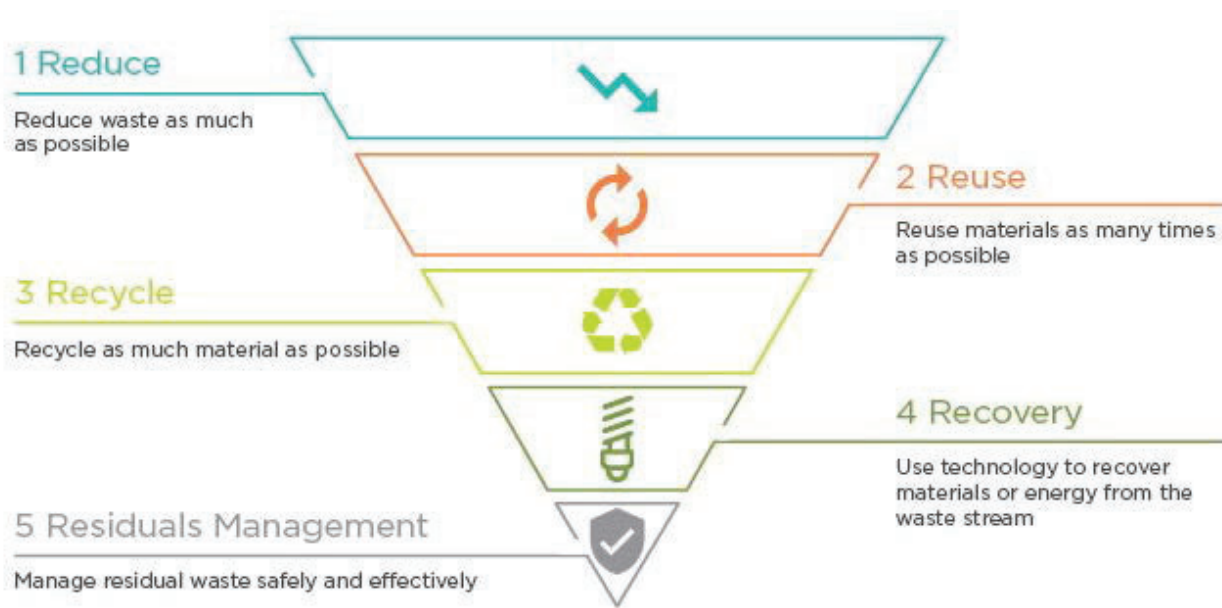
1 Reduce

Reduce waste as much as possible

2 Reuse

Reuse materials as many times as possible

3 Recycle

Recycle as much material as possible

4 Recovery

Use technology to recover materials or energy from the waste stream

5 Residuals Management

Manage residual waste safely and effectively